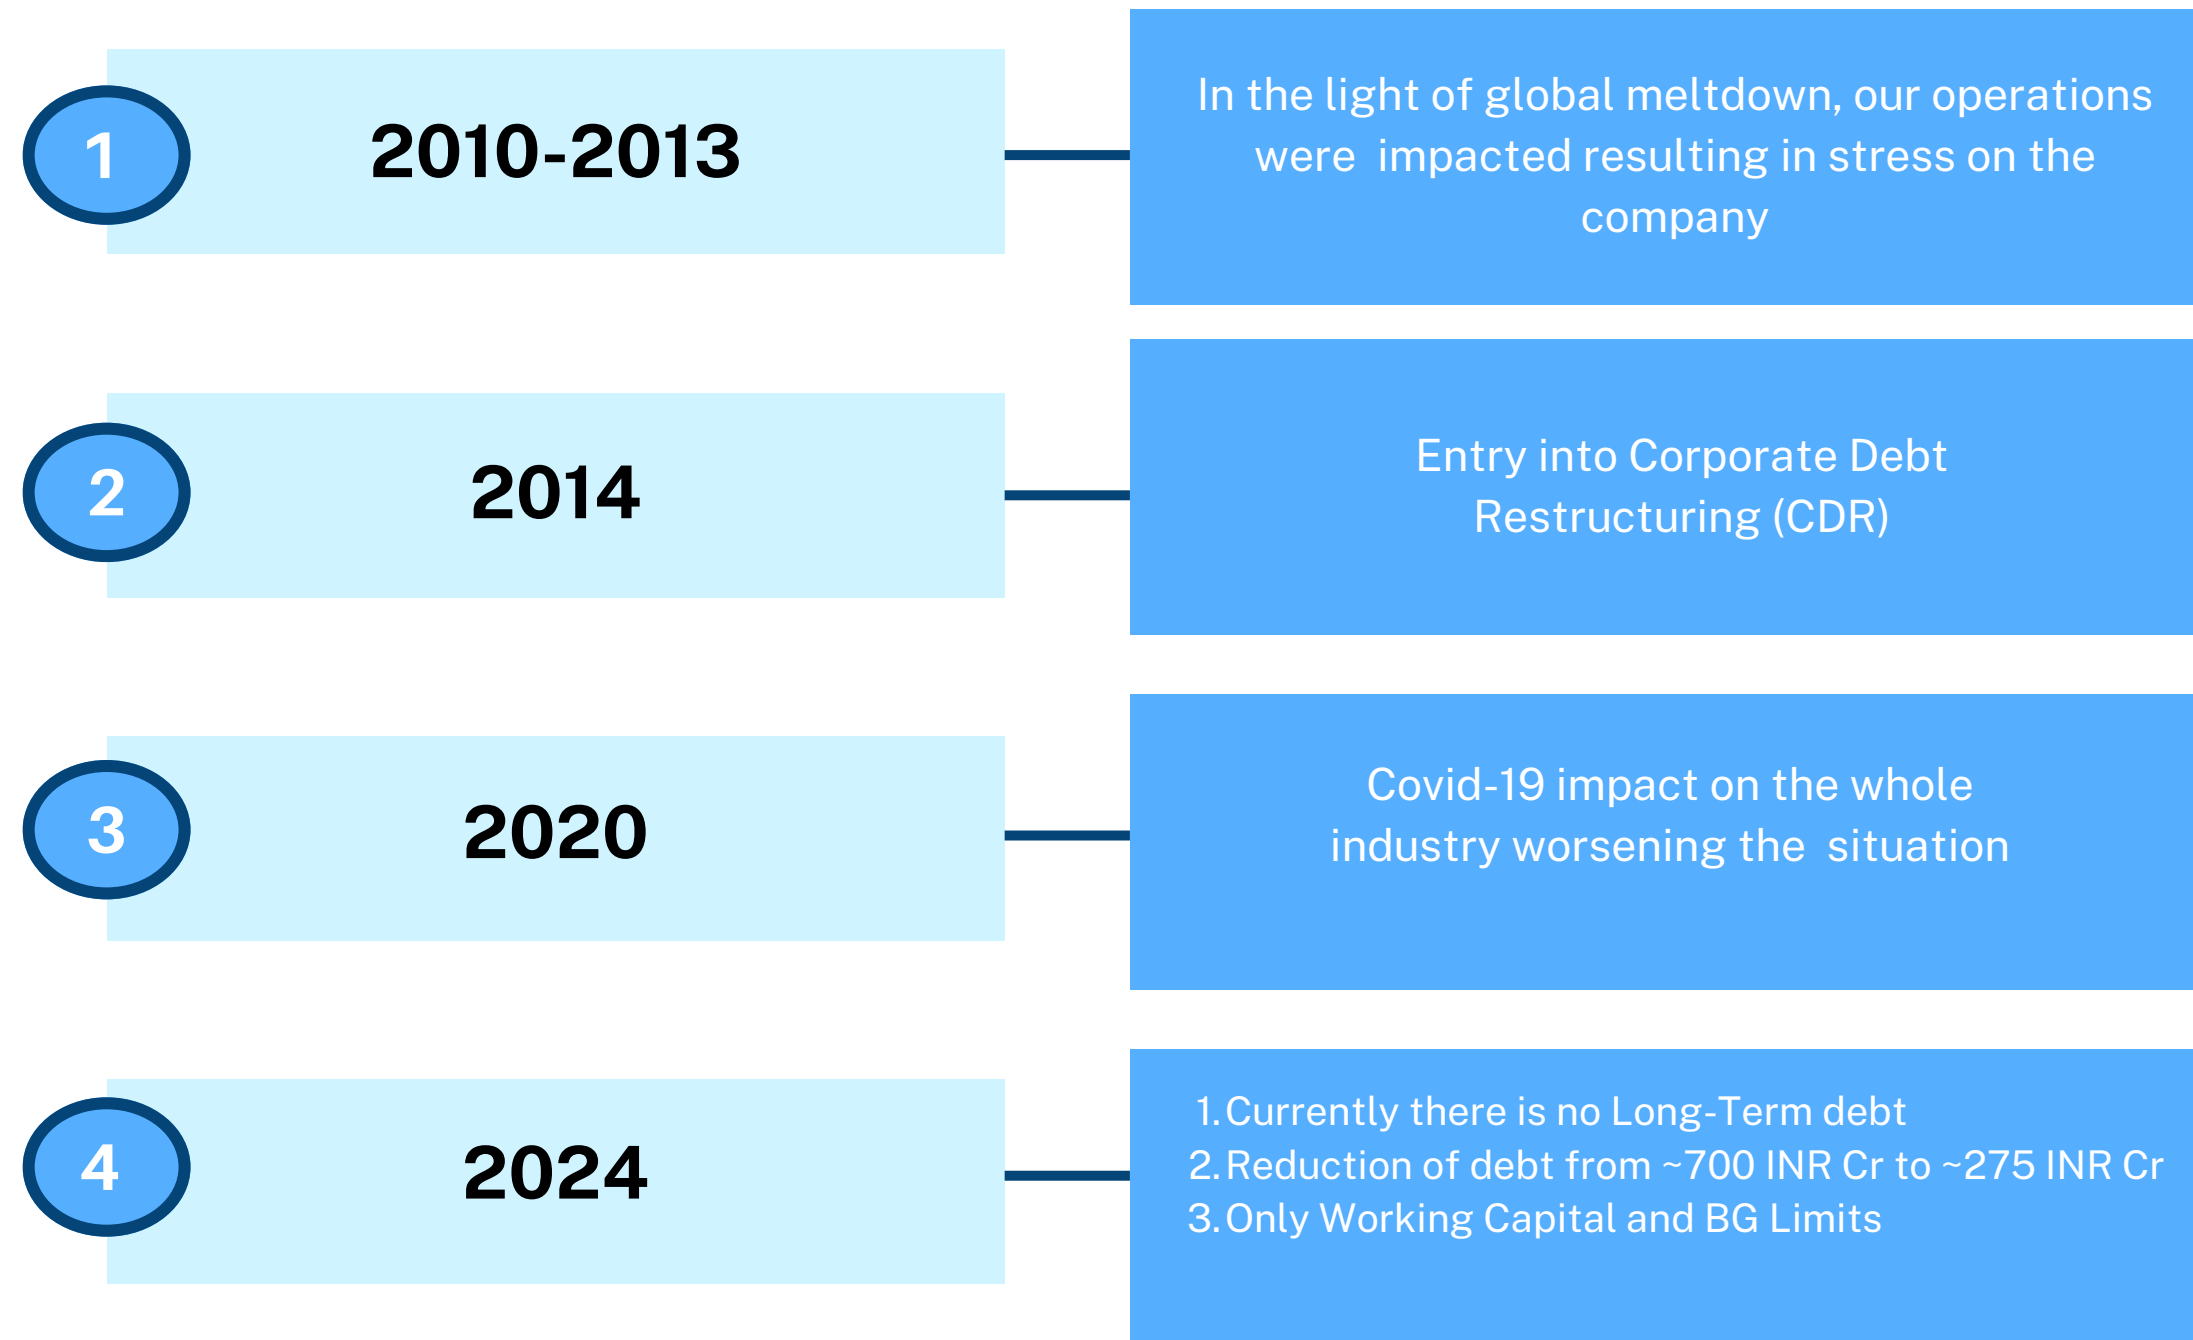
1

2010-2013

In the light of global meltdown, our operations were impacted resulting in stress on the company

2

2014

Entry into Corporate Debt Restructuring (CDR)

3

2020

Covid-19 impact on the whole industry worsening the situation

4

2024

1. Currently there is no Long-Term debt
2. Reduction of debt from ~700 INR Cr to ~275 INR Cr
3. Only Working Capital and BG Limits